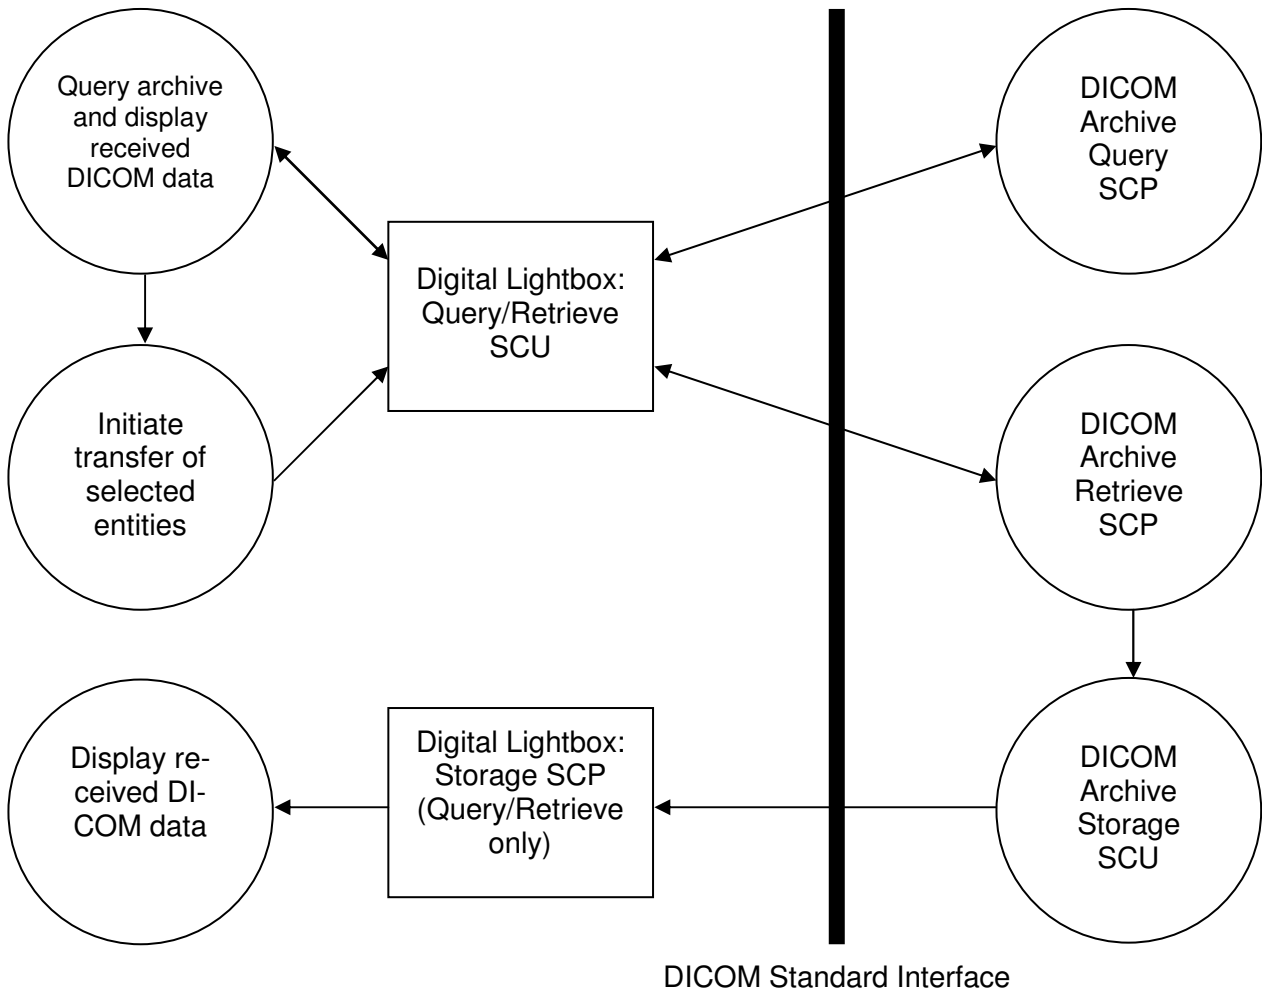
Query archive and display received DICOM data

Initiate transfer of selected entities

Digital Lightbox: Query/Retrieve SCU

DICOM Archive Query SCP

DICOM Archive Retrieve SCP

DICOM Archive Storage SCU

Display received DICOM data

Digital Lightbox: Storage SCP (Query/Retrieve only)

DICOM Standard Interface